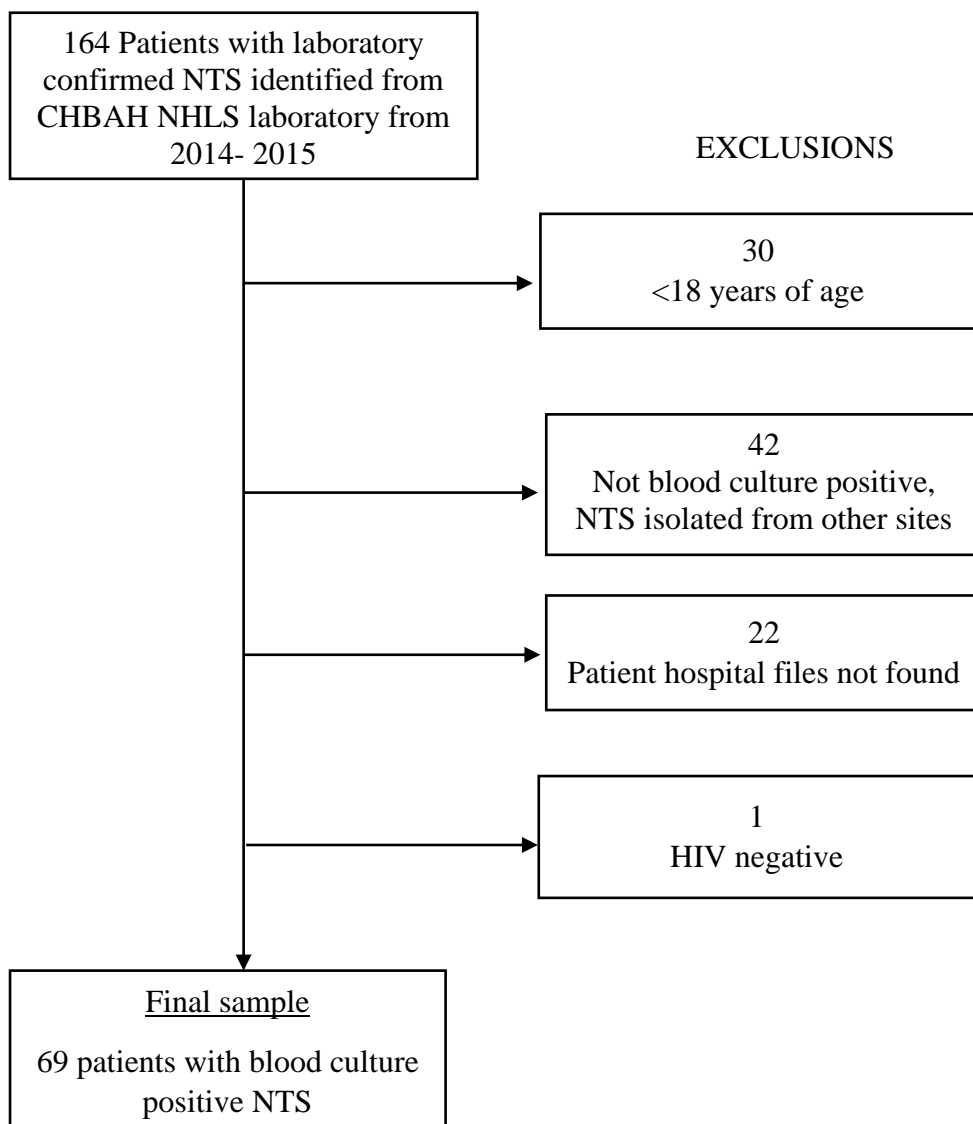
164 Patients with laboratory confirmed NTS identified from CHBAH NHLS laboratory from 2014- 2015

EXCLUSIONS

30
<18 years of age

42
Not blood culture positive, NTS isolated from other sites

22
Patient hospital files not found

1
HIV negative

Final sample

69 patients with blood culture positive NTS